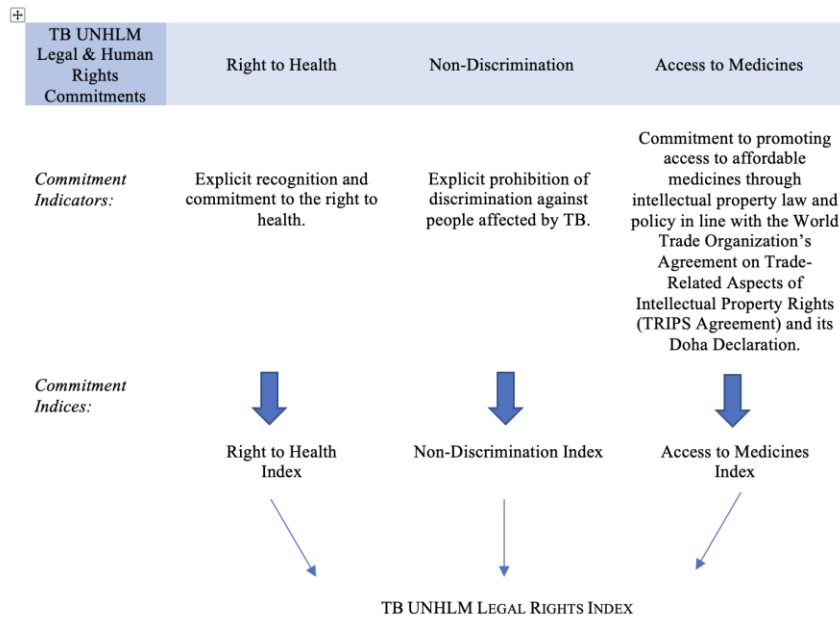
| TB UNHLM Legal & Human Rights Commitments | Right to Health | Non-Discrimination | Access to Medicines |
|---|---|---|---|
| *Commitment Indicators:* | Explicit recognition and commitment to the right to health. | Explicit prohibition of discrimination against people affected by TB. | Commitment to promoting access to affordable medicines through intellectual property law and policy in line with the World Trade Organization's Agreement on Trade-Related Aspects of Intellectual Property Rights (TRIPS Agreement) and its Doha Declaration. |
| *Commitment Indices:* | Right to Health Index | Non-Discrimination Index | Access to Medicines Index |

TB UNHLM Legal Rights Index